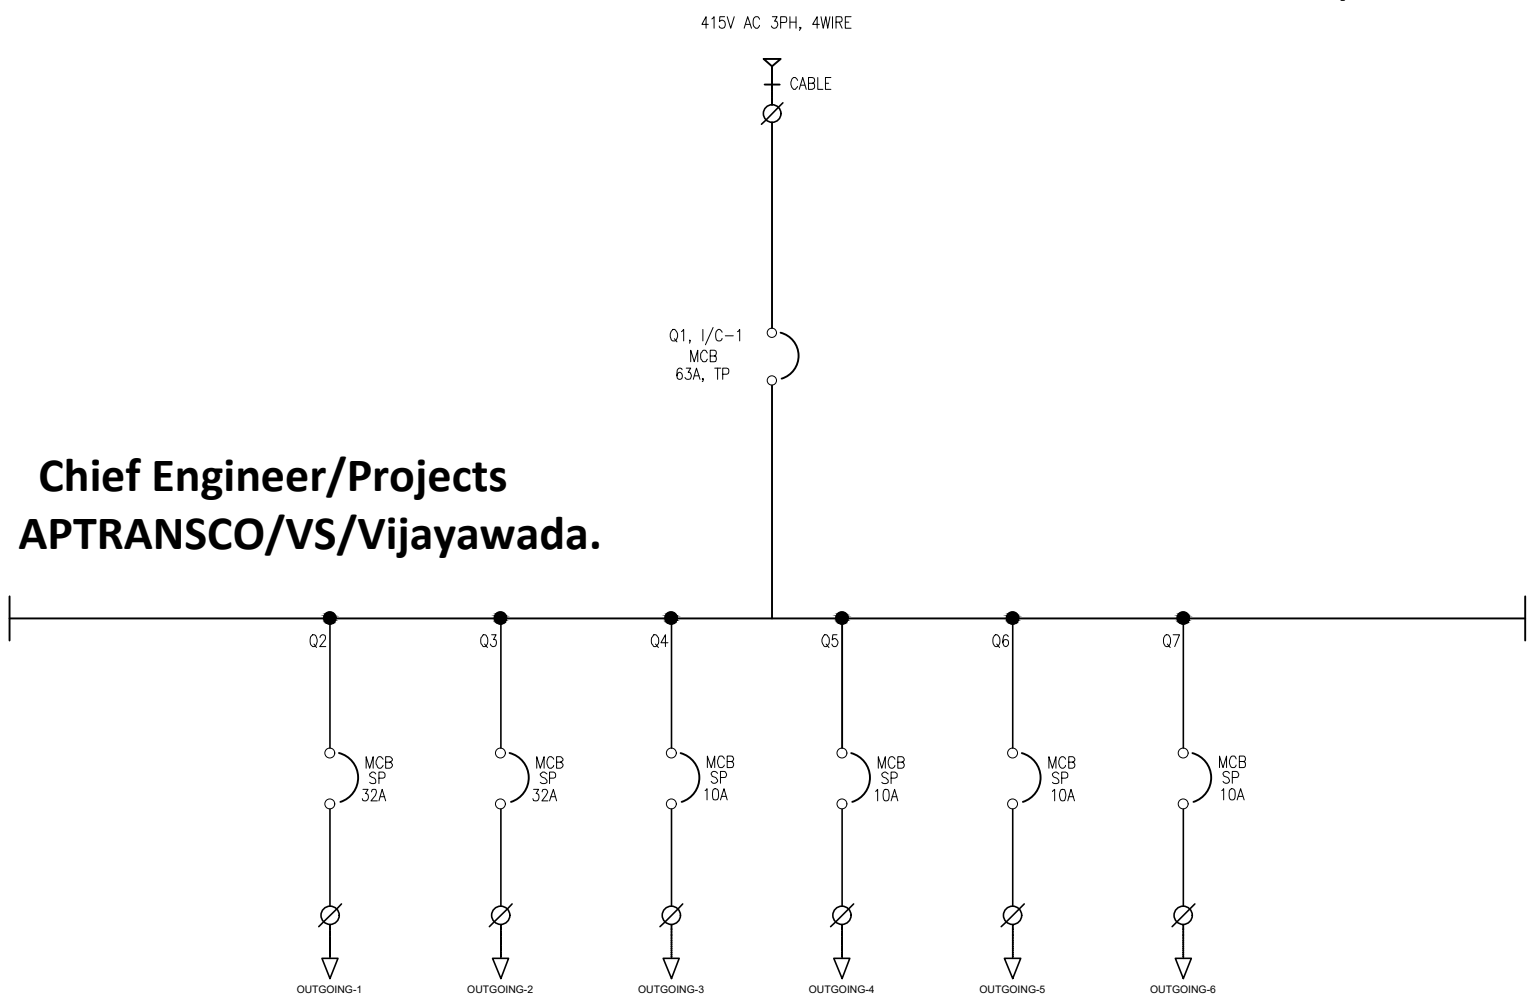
415V AC 3PH, 4WIRE

CABLE

Q1, I/C-1
MCB
63A, TP

Chief Engineer/Projects
APTRANSCO/VS/Vijayawada.

Q2
MCB
SP
32A
OUTGOING-1

Q3
MCB
SP
32A
OUTGOING-2

Q4
MCB
SP
10A
OUTGOING-3

Q5
MCB
SP
10A
OUTGOING-4

Q6
MCB
SP
10A
OUTGOING-5

Q7
MCB
SP
10A
OUTGOING-6